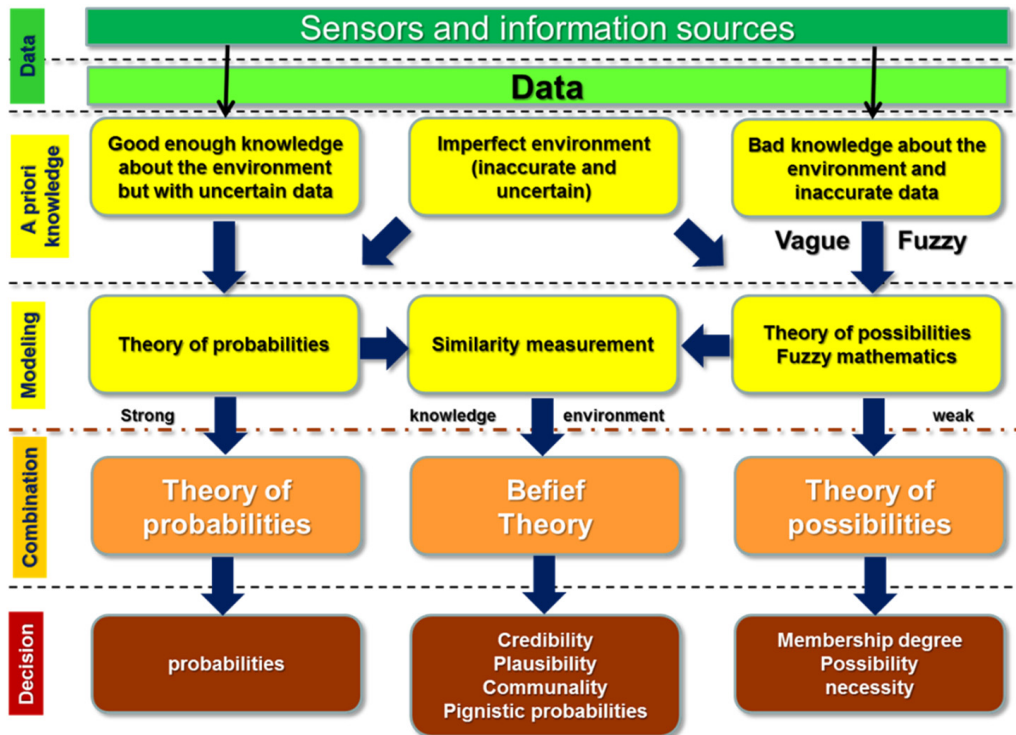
Data

Sensors and information sources

Data

A priori knowledge

Good enough knowledge about the environment but with uncertain data

Imperfect environment (inaccurate and uncertain)

Bad knowledge about the environment and inaccurate data

Vague Fuzzy

Modeling

Theory of probabilities

Similarity measurement

Theory of possibilities Fuzzy mathematics

Strong knowledge environment weak

Combination

Theory of probabilities

Befief Theory

Theory of possibilities

Decision

probabilities

Credibility
Plausibility
Communality
Pignistic probabilities

Membership degree
Possibility
necessity